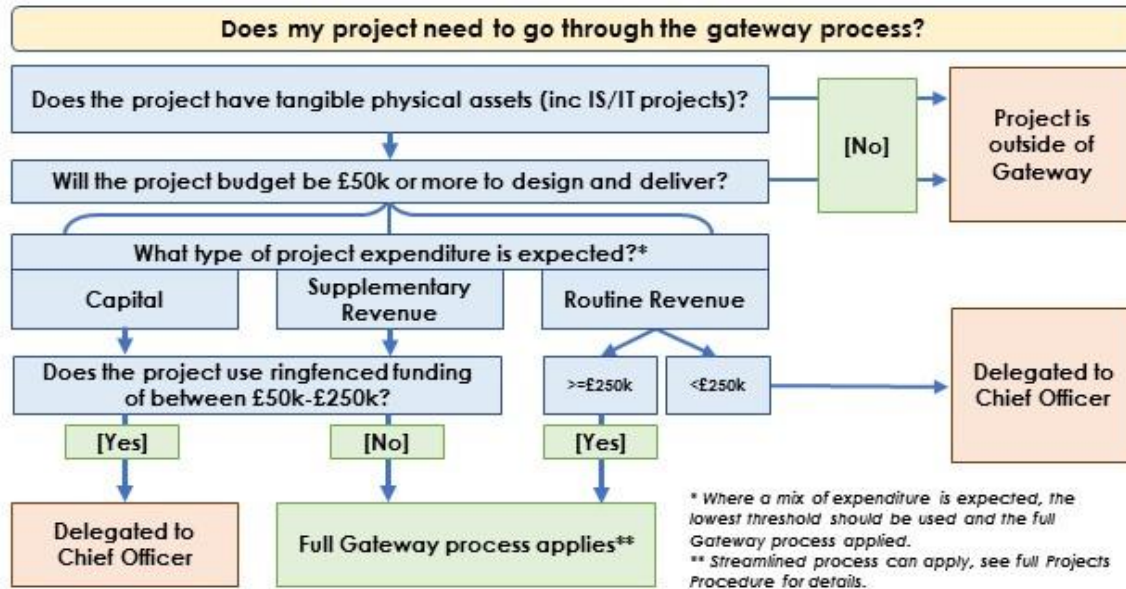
Does my project need to go through the gateway process?

Does the project have tangible physical assets (inc IS/IT projects)?

Will the project budget be £50k or more to design and deliver?

[No]

Project is outside of Gateway

What type of project expenditure is expected?*

Capital

Supplementary Revenue

Routine Revenue

Does the project use ringfenced funding of between £50k-£250k?

>=£250k

<£250k

Delegated to Chief Officer

[Yes]

[No]

[Yes]

Delegated to Chief Officer

Full Gateway process applies**

* Where a mix of expenditure is expected, the lowest threshold should be used and the full Gateway process applied.
** Streamlined process can apply, see full Projects Procedure for details.